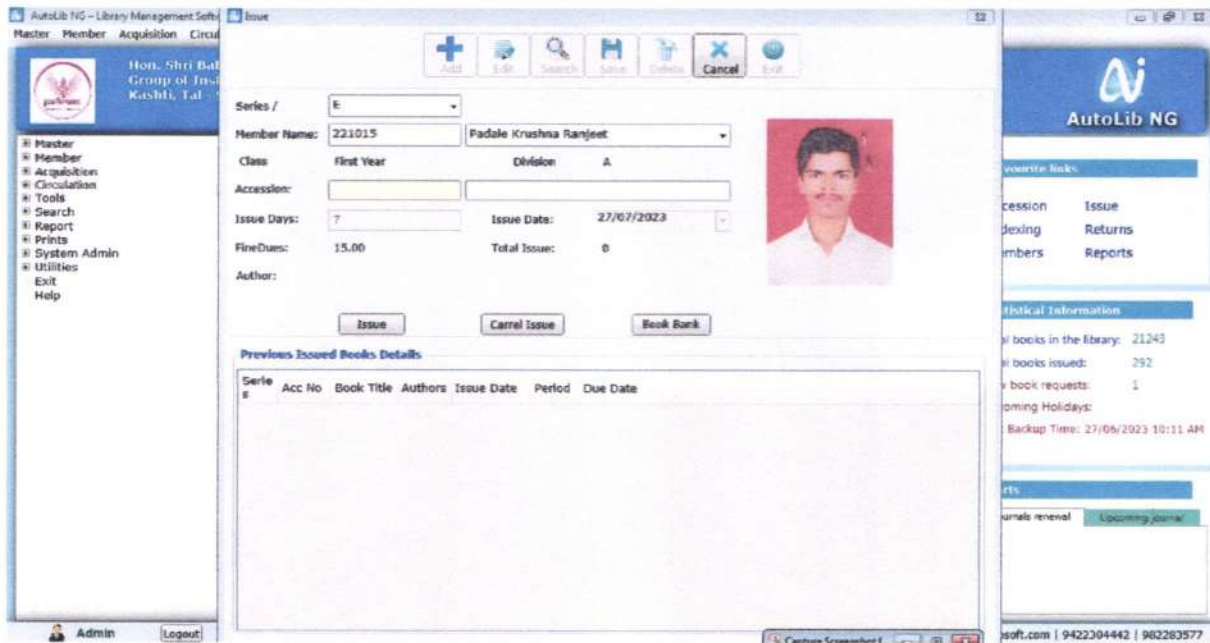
AutoLib NG – Library Management Softw

Master Member Acquisition Circul

Hon. Shri Bal
Group of Insi
Kashti, Tal -

Master
Member
Acquisition
Circulation
Tools
Search
Report
Prints
System Admin
Utilities
Exit
Help

Admin Logout

Issue

Add Edit Search Save Delete Cancel Exit

Series / E

Member Name: 221015 Padale Krushna Ranjeet

Class First Year Division A

Accession:

Issue Days: 7 Issue Date: 27/07/2023

FineDues: 15.00 Total Issue: 0

Author:

Issue Carrel Issue Book Bank

Previous Issued Books Details

| Series | Acc No | Book Title | Authors | Issue Date | Period | Due Date |
|---|---|---|---|---|---|---|

Capture Screenshot

AutoLib NG

vourite links

cession Issue
dexing Returns
mbers Reports

tistical Information

l books in the library: 21243
l books issued: 292
book requests: 1
oming Holidays:
Backup Time: 27/06/2023 10:11 AM

rts

urnals renewal Upcoming journal

soft.com | 9422304442 | 982283577